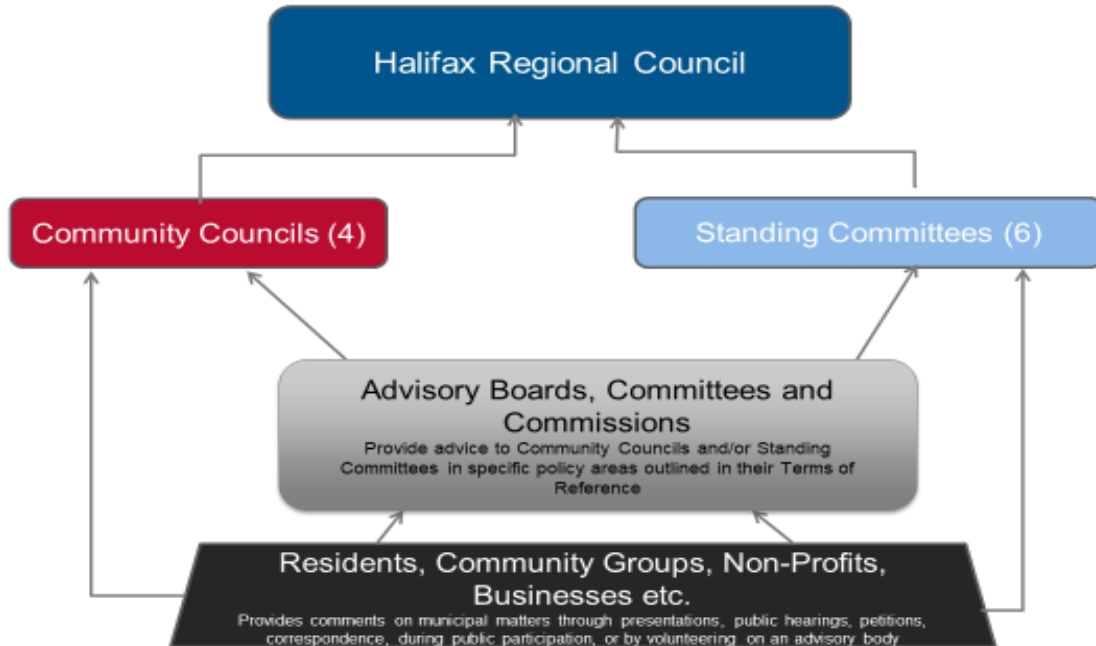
Halifax Regional Council

Community Councils (4)

Standing Committees (6)

Advisory Boards, Committees and Commissions

Provide advice to Community Councils and/or Standing Committees in specific policy areas outlined in their Terms of Reference

Residents, Community Groups, Non-Profits, Businesses etc.

Provides comments on municipal matters through presentations, public hearings, petitions, correspondence, during public participation, or by volunteering on an advisory body